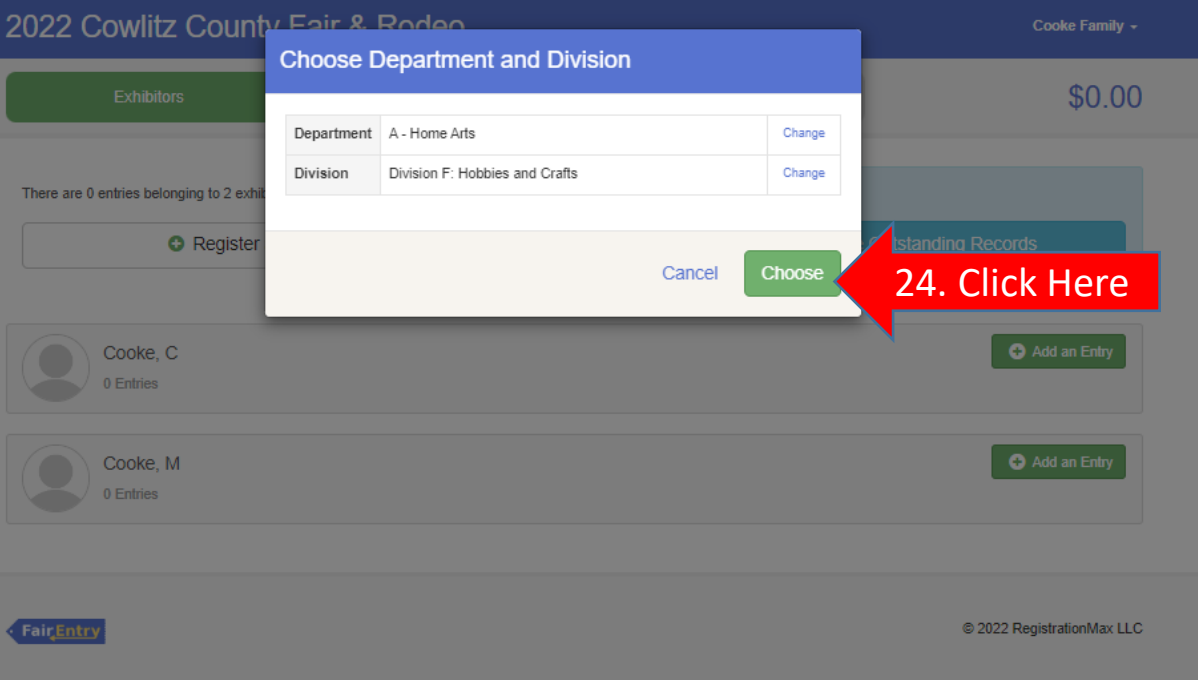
2022 Cowlitz County Fair & Rodeo

Cooke Family

Exhibitors

$0.00

There are 0 entries belonging to 2 exhib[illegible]

Register

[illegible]tstanding Records

Choose Department and Division

| Department | A - Home Arts | Change |
|---|---|---|
| Division | Division F: Hobbies and Crafts | Change |

Cancel

Choose

24. Click Here

Cooke, C
0 Entries

Add an Entry

Cooke, M
0 Entries

Add an Entry

FairEntry

© 2022 RegistrationMax LLC